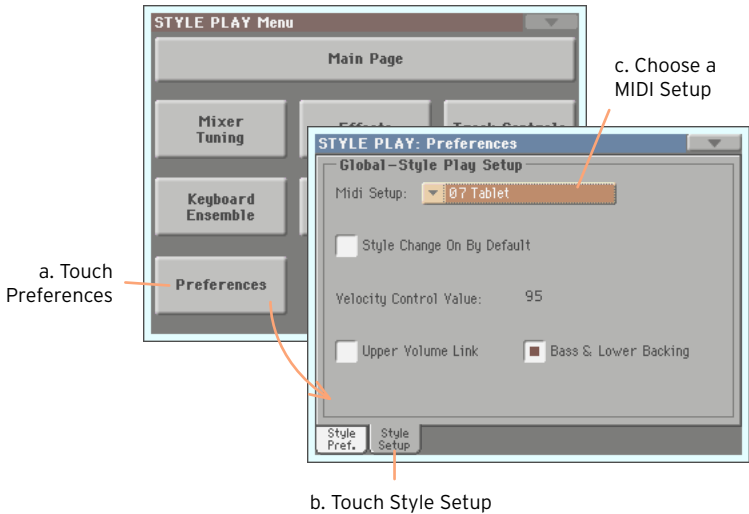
STYLE PLAY Menu

Main Page

Mixer Tuning

Effects

Track Controls

Keyboard Ensemble

Preferences

a. Touch Preferences

c. Choose a MIDI Setup

STYLE PLAY: Preferences

Global-Style Play Setup

Midi Setup: 07 Tablet

Style Change On By Default

Velocity Control Value: 95

Upper Volume Link

Bass & Lower Backing

Style Pref.

Style Setup

b. Touch Style Setup